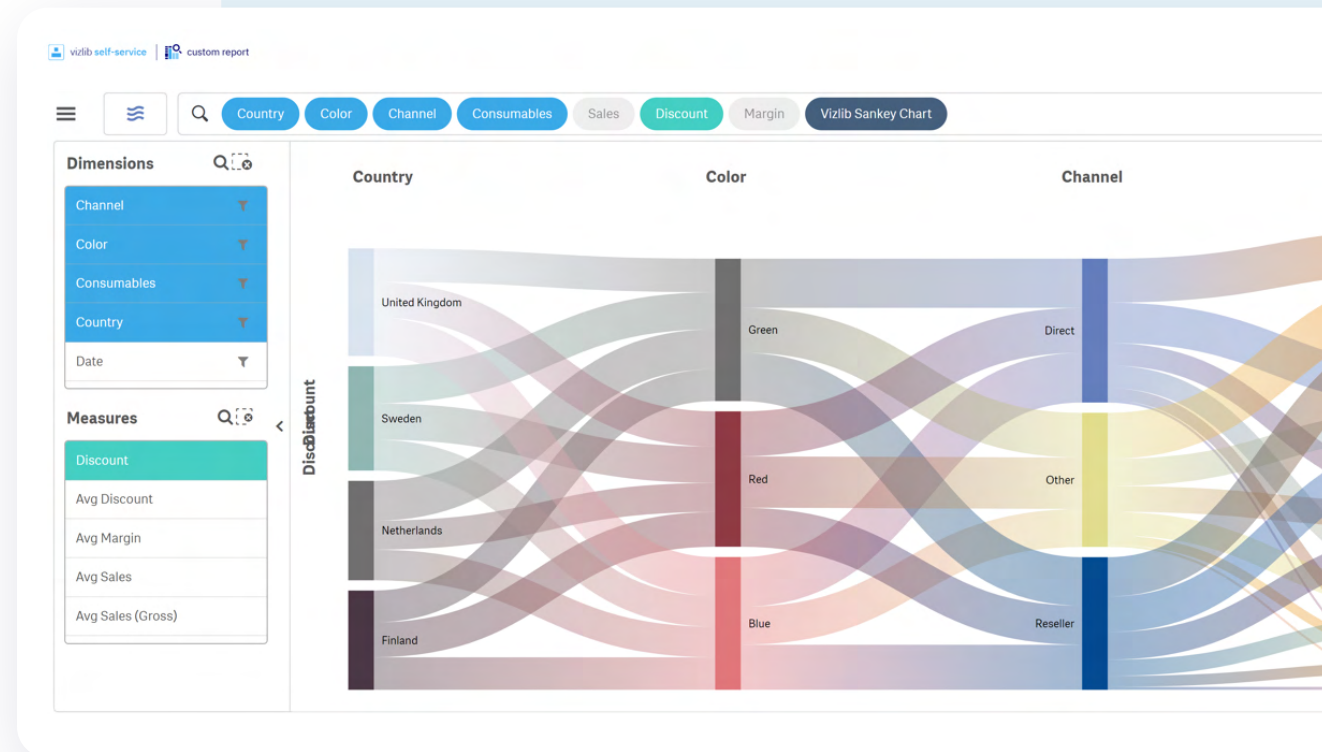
vizlib self-service | custom report

Country Color Channel Consumables Sales Discount Margin Vizlib Sankey Chart

Dimensions
Channel
Color
Consumables
Country
Date

Measures
Discount
Avg Discount
Avg Margin
Avg Sales
Avg Sales (Gross)

Discount

Country
Color
Channel

United Kingdom
Sweden
Netherlands
Finland
Green
Red
Blue
Direct
Other
Reseller